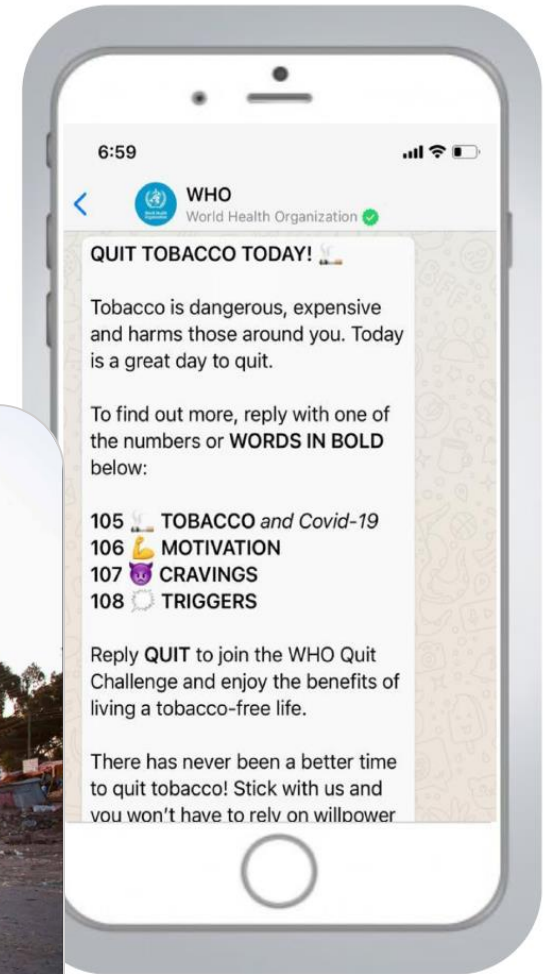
6:59

WHO
World Health Organization

QUIT TOBACCO TODAY! 🚬

Tobacco is dangerous, expensive and harms those around you. Today is a great day to quit.

To find out more, reply with one of the numbers or **WORDS IN BOLD** below:

105 🚬 **TOBACCO** *and Covid-19*
106 💪 **MOTIVATION**
107 😈 **CRAVINGS**
108 💭 **TRIGGERS**

Reply **QUIT** to join the WHO Quit Challenge and enjoy the benefits of living a tobacco-free life.

There has never been a better time to quit tobacco! Stick with us and you won't have to rely on willpower